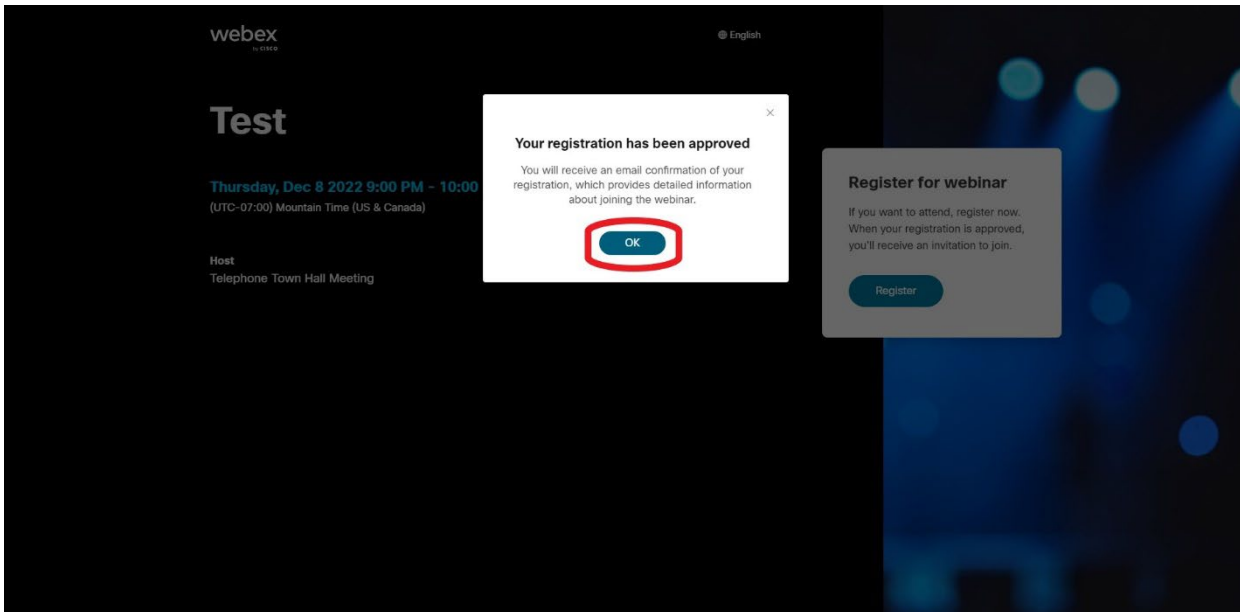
webex
by cisco

English

Test

Thursday, Dec 8 2022 9:00 PM - 10:00
(UTC-07:00) Mountain Time (US & Canada)

Host
Telephone Town Hall Meeting

×

Your registration has been approved

You will receive an email confirmation of your registration, which provides detailed information about joining the webinar.

OK

Register for webinar

If you want to attend, register now. When your registration is approved, you'll receive an invitation to join.

Register